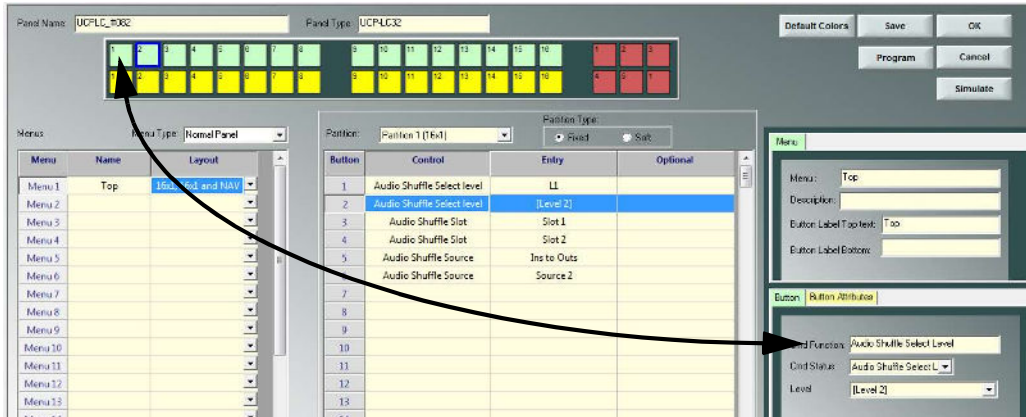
Panel Name: UCPLC_ff082

Panel Type: UCP-LC32

1 2 3 4 5 6 7 8 9 10 11 12 13 14 15 16 1 2 3

1 2 3 4 5 6 7 8 9 10 11 12 13 14 15 16 4 5 1

Default Colors

Save

OK

Program

Cancel

Simulate

Menus

Menu Type: Normal Panel

| Menu | Name | Layout |
|---|---|---|
| Menu 1 | Top | 16x1, 16x1 and NAV |
| Menu 2 | | |
| Menu 3 | | |
| Menu 4 | | |
| Menu 5 | | |
| Menu 6 | | |
| Menu 7 | | |
| Menu 8 | | |
| Menu 9 | | |
| Menu 10 | | |
| Menu 11 | | |
| Menu 12 | | |
| Menu 13 | | |

Partition: Partition 1 (16x1)

Partition Type:

Fixed

Soft

| Button | Control | Entry | Optional |
|---|---|---|---|
| 1 | Audio Shuffle Select level | L1 | |
| 2 | Audio Shuffle Select level | [Level 2] | |
| 3 | Audio Shuffle Slot | Slot 1 | |
| 4 | Audio Shuffle Slot | Slot 2 | |
| 5 | Audio Shuffle Source | Ins to Outs | |
| 6 | Audio Shuffle Source | Source 2 | |
| 7 | | | |
| 8 | | | |
| 9 | | | |
| 10 | | | |
| 11 | | | |
| 12 | | | |
| 13 | | | |

Menu

Menu: Top

Description:

Button Label Top text: Top

Button Label Bottom:

Button

Button Attributes

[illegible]d Function: Audio Shuffle Select Level

Cmd Status: Audio Shuffle Select L

Level: [Level 2]